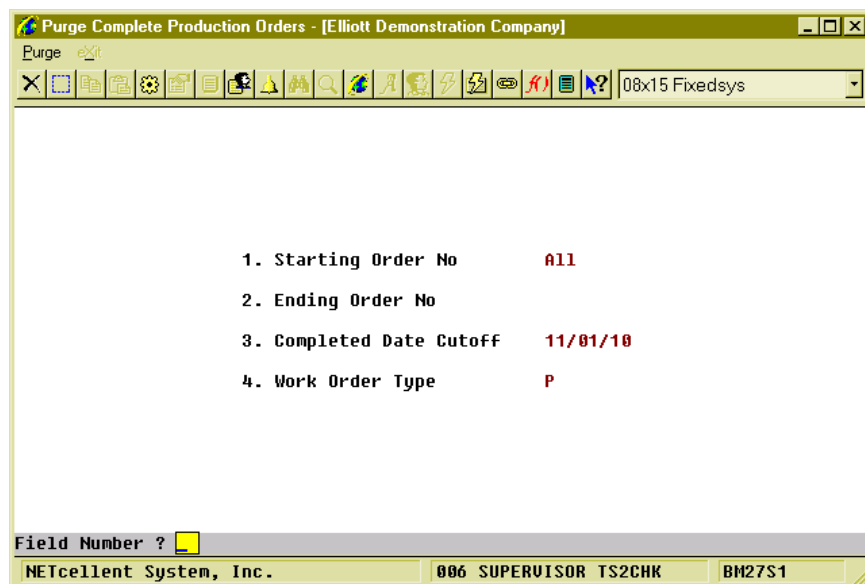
Purge Complete Production Orders - [Elliott Demonstration Company]

Purge eXit

08x15 Fixedsys

1. Starting Order No All

2. Ending Order No

3. Completed Date Cutoff 11/01/10

4. Work Order Type P

Field Number ?

NETcellent System, Inc. 006 SUPERVISOR TS2CHK BM27S1